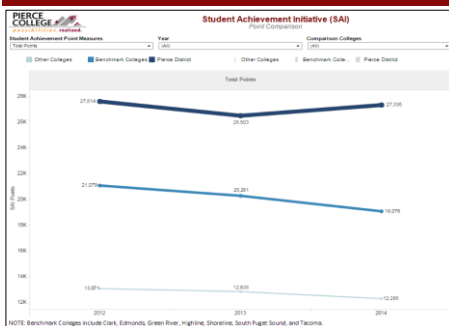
PIERCE COLLEGE possibilities. realized.

Student Achievement Initiative (SAI)
Point Comparison

Student Achievement Point Measures
Total Points

Year
(All)

Comparison Colleges
(All)

Other Colleges | Benchmark Colleges | Pierce District | Other Colleges | Benchmark Colle... | Pierce District

Total Points

28K
26K
24K
22K
20K
18K
16K
14K
12K

SAI Points

27,614
26,503
27,335

21,079
20,281
19,076

13,070
12,835
12,285

2012
2013
2014

NOTE: Benchmark Colleges include Clark, Edmonds, Green River, Highline, Shoreline, South Puget Sound, and Tacoma.